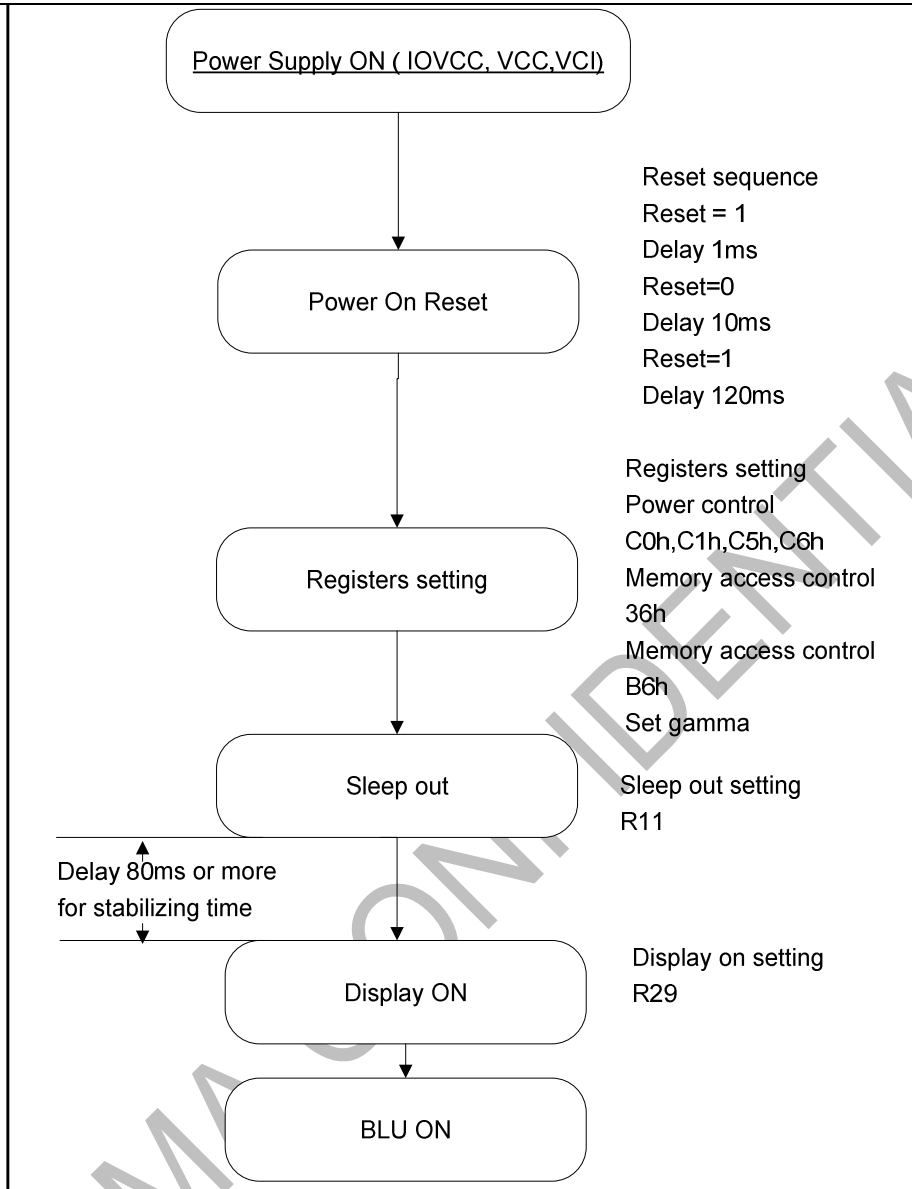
Power Supply ON ( IOVCC, VCC,VCI)

Reset sequence
Reset = 1
Delay 1ms
Reset=0
Delay 10ms
Reset=1
Delay 120ms

Power On Reset

Registers setting
Power control
C0h,C1h,C5h,C6h
Memory access control
36h
Memory access control
B6h
Set gamma

Registers setting

Sleep out

Sleep out setting
R11

Delay 80ms or more
for stabilizing time

Display ON

Display on setting
R29

BLU ON

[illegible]A CONFIDENTIA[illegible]